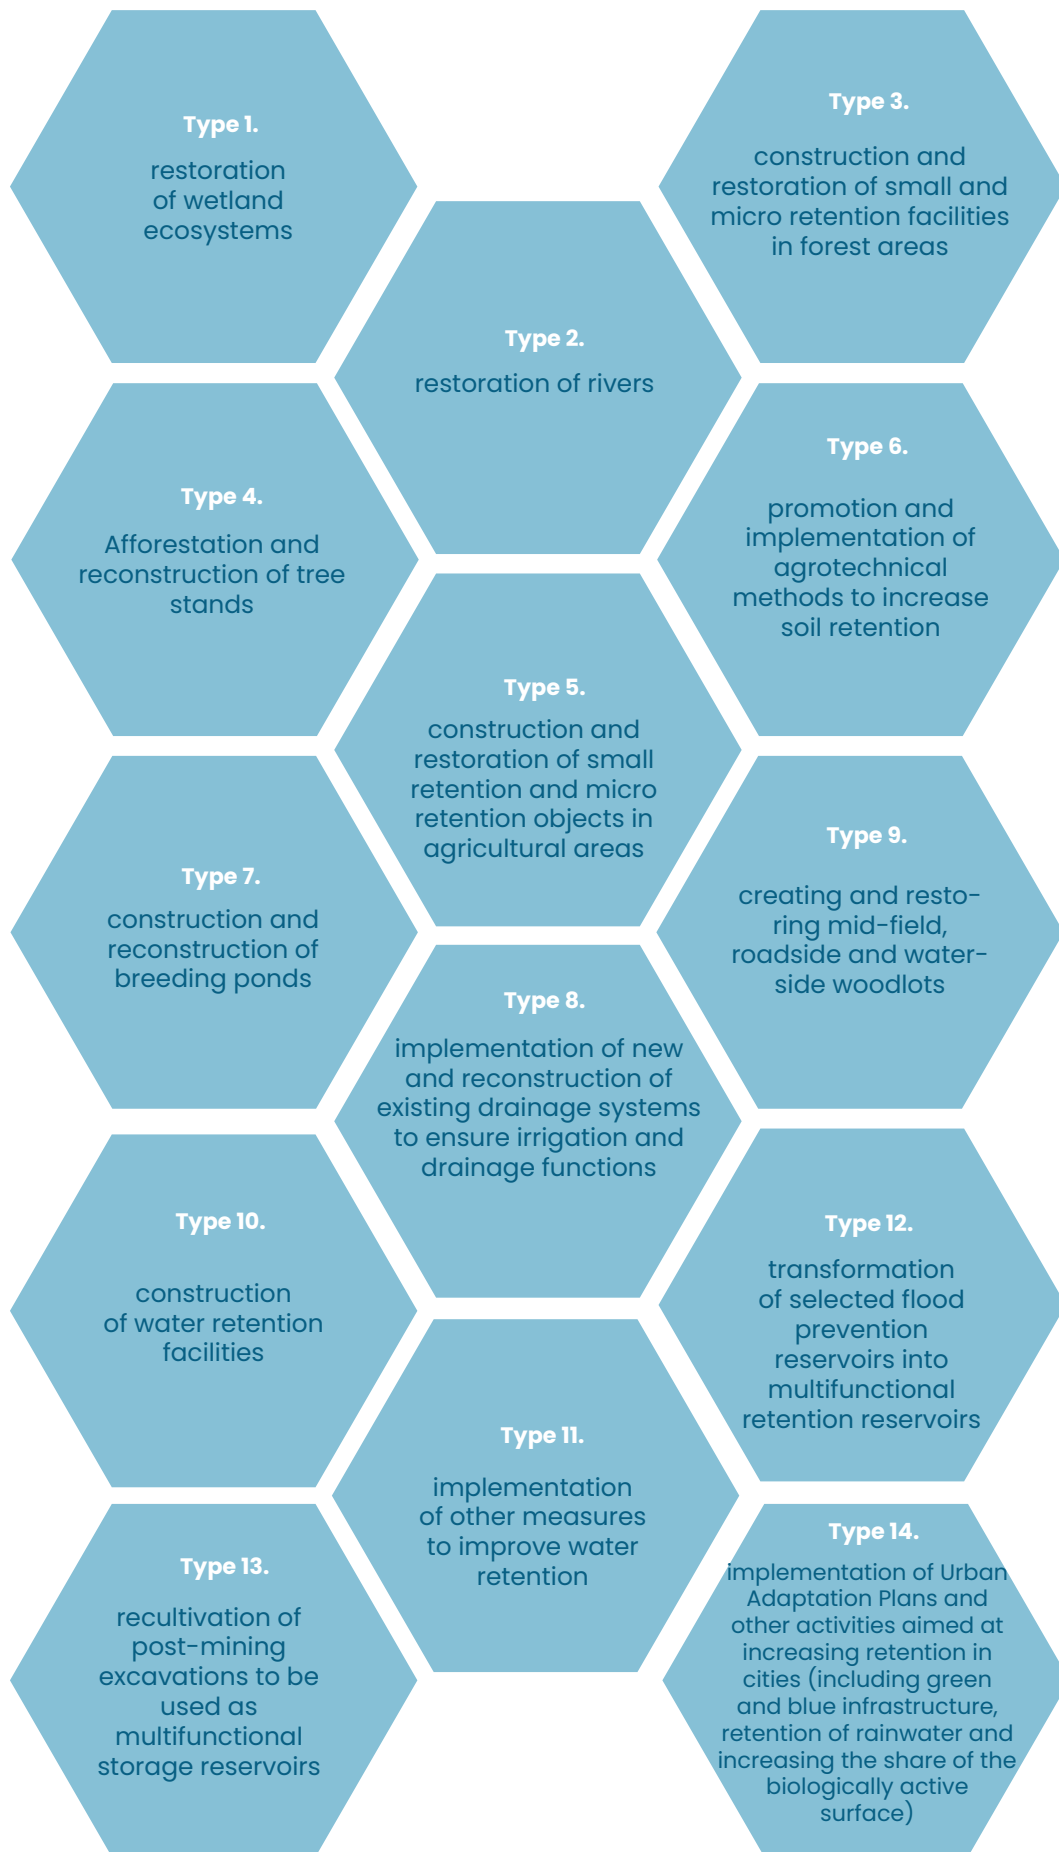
Type 1.

restoration of wetland ecosystems

Type 3.

construction and restoration of small and micro retention facilities in forest areas

Type 2.

restoration of rivers

Type 4.

Afforestation and reconstruction of tree stands

Type 6.

promotion and implementation of agrotechnical methods to increase soil retention

Type 5.

construction and restoration of small retention and micro retention objects in agricultural areas

Type 7.

construction and reconstruction of breeding ponds

Type 9.

creating and restoring mid-field, roadside and waterside woodlots

Type 8.

implementation of new and reconstruction of existing drainage systems to ensure irrigation and drainage functions

Type 10.

construction of water retention facilities

Type 12.

transformation of selected flood prevention reservoirs into multifunctional retention reservoirs

Type 11.

implementation of other measures to improve water retention

Type 13.

recultivation of post-mining excavations to be used as multifunctional storage reservoirs

Type 14.

implementation of Urban Adaptation Plans and other activities aimed at increasing retention in cities (including green and blue infrastructure, retention of rainwater and increasing the share of the biologically active surface)